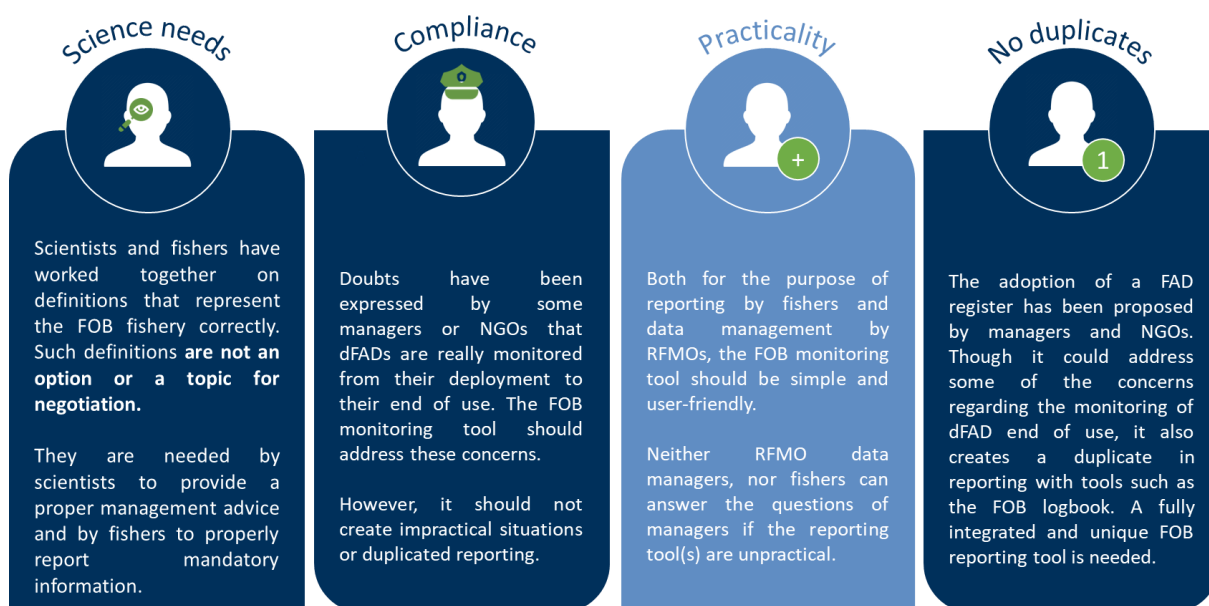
Science needs

Scientists and fishers have worked together on definitions that represent the FOB fishery correctly. Such definitions are not an option or a topic for negotiation.

They are needed by scientists to provide a proper management advice and by fishers to properly report mandatory information.

Compliance

Doubts have been expressed by some managers or NGOs that dFADs are really monitored from their deployment to their end of use. The FOB monitoring tool should address these concerns.

However, it should not create impractical situations or duplicated reporting.

Practicality

+

Both for the purpose of reporting by fishers and data management by RFMOs, the FOB monitoring tool should be simple and user-friendly.

Neither RFMO data managers, nor fishers can answer the questions of managers if the reporting tool(s) are unpractical.

No duplicates

1

The adoption of a FAD register has been proposed by managers and NGOs. Though it could address some of the concerns regarding the monitoring of dFAD end of use, it also creates a duplicate in reporting with tools such as the FOB logbook. A fully integrated and unique FOB reporting tool is needed.